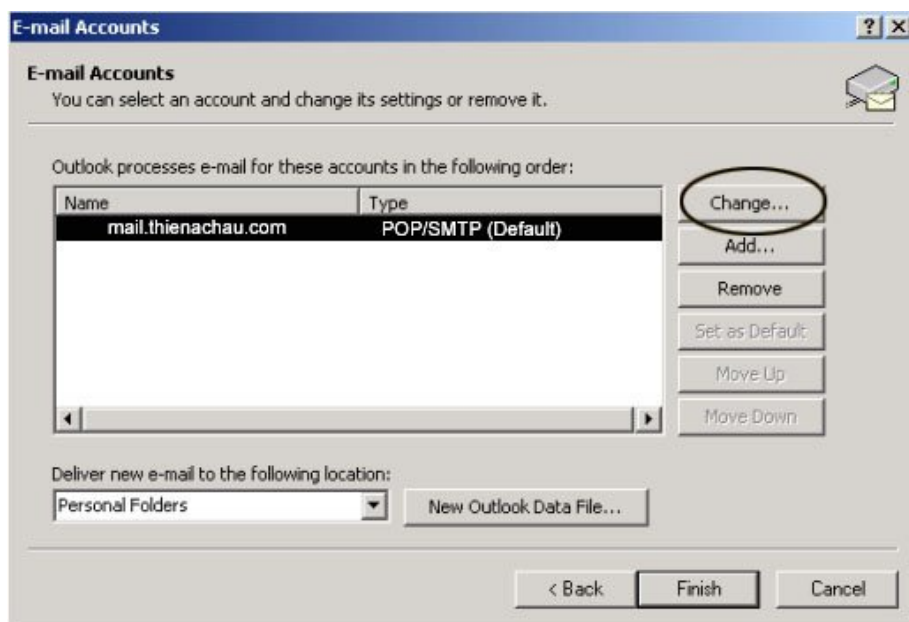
E-mail Accounts

?

X

E-mail Accounts

You can select an account and change its settings or remove it.

Outlook processes e-mail for these accounts in the following order:

| Name | Type |
|---|---|
| mail.thienachau.com | POP/SMTP (Default) |

Change...

Add...

Remove

Set as Default

Move Up

Move Down

Deliver new e-mail to the following location:

Personal Folders

New Outlook Data File...

< Back

Finish

Cancel